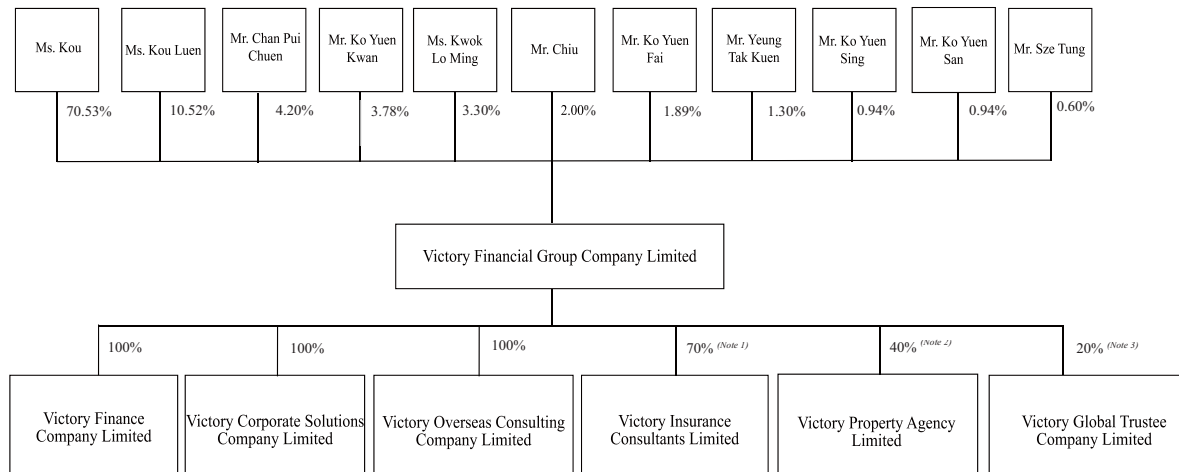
Ms. Kou

Ms. Kou Luen

Mr. Chan Pui Chuen

Mr. Ko Yuen Kwan

Ms. Kwok Lo Ming

Mr. Chiu

Mr. Ko Yuen Fai

Mr. Yeung Tak Kuen

Mr. Ko Yuen Sing

Mr. Ko Yuen San

Mr. Sze Tung

70.53%

10.52%

4.20%

3.78%

3.30%

2.00%

1.89%

1.30%

0.94%

0.94%

0.60%

Victory Financial Group Company Limited

100%

100%

100%

70% (Note 1)

40% (Note 2)

20% (Note 3)

Victory Finance Company Limited

Victory Corporate Solutions Company Limited

Victory Overseas Consulting Company Limited

Victory Insurance Consultants Limited

Victory Property Agency Limited

Victory Global Trustee Company Limited